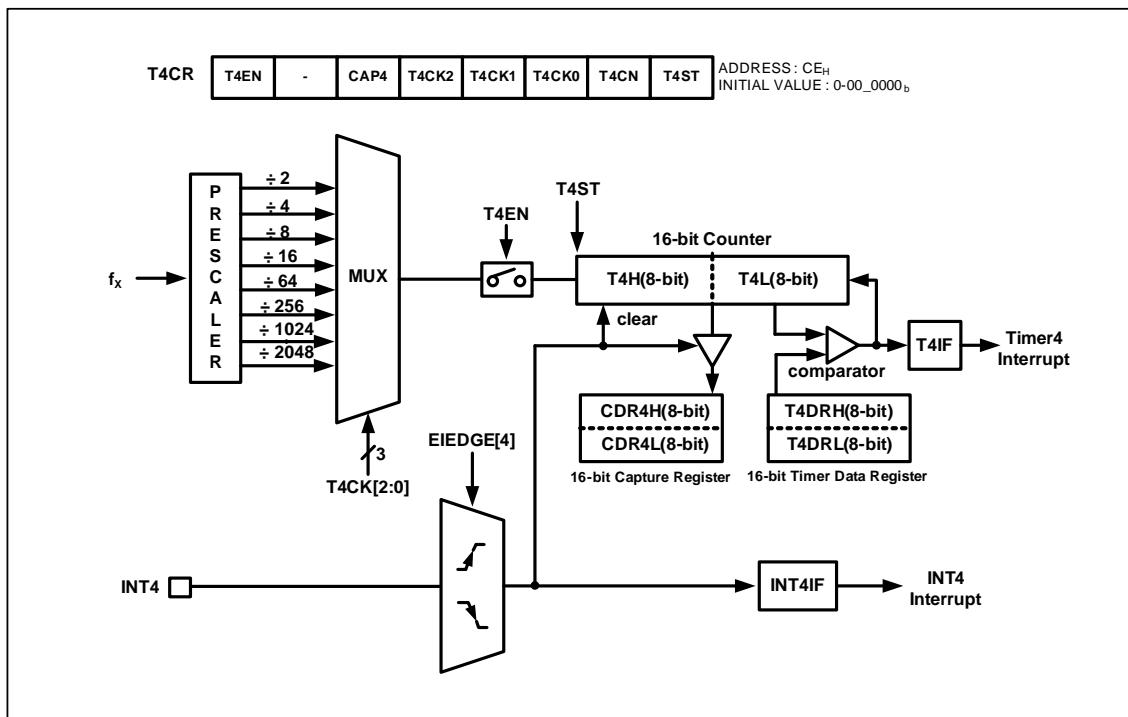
T4CR

| T4EN | - | CAP4 | T4CK2 | T4CK1 | T4CK0 | T4CN | T4ST |
|---|---|---|---|---|---|---|---|

ADDRESS : $CE_H$
INITIAL VALUE : $0\text{-}00\_0000_b$

$f_X$

P R E S C A L E R

÷ 2
÷ 4
÷ 8
÷ 16
÷ 64
÷ 256
÷ 1024
÷ 2048

MUX

3

T4CK[2:0]

T4EN

T4ST

16-bit Counter

T4H(8-bit)

T4L(8-bit)

clear

T4IF

Timer4 Interrupt

comparator

CDR4H(8-bit)

CDR4L(8-bit)

16-bit Capture Register

T4DRH(8-bit)

T4DRL(8-bit)

16-bit Timer Data Register

EIEDGE[4]

INT4

INT4IF

INT4 Interrupt